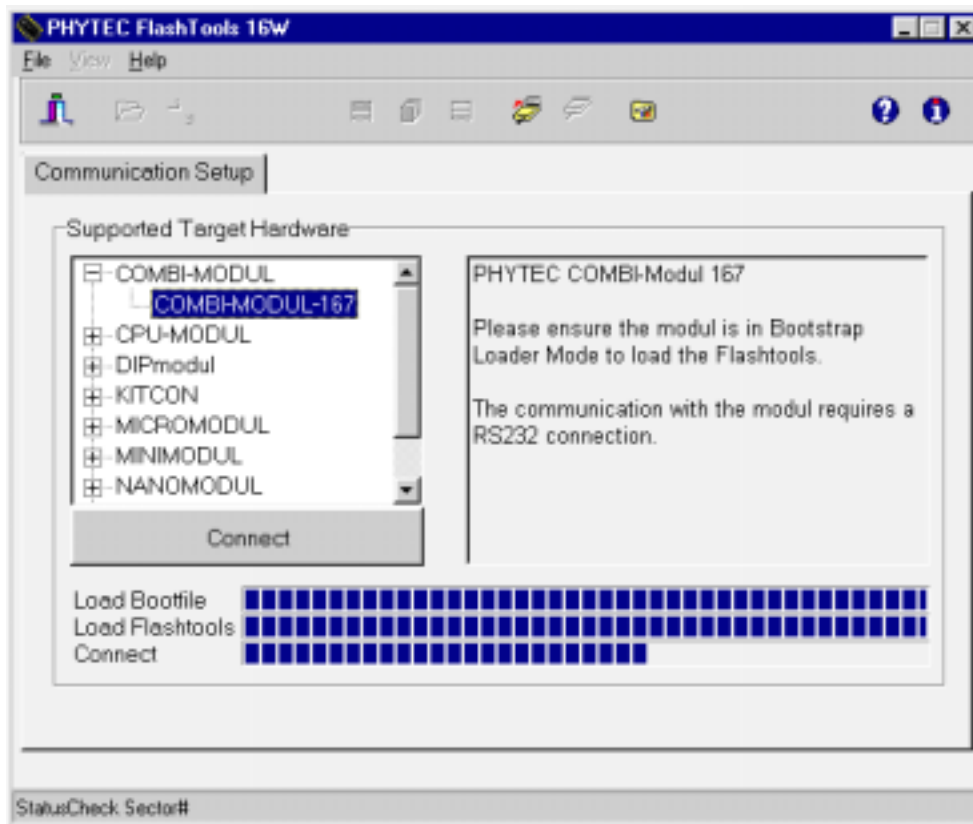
PHYTEC FlashTools 16W

File View Help

Communication Setup

Supported Target Hardware

COMBI-MODUL
COMBI-MODUL-167
CPU-MODUL
DIPmodul
KITCON
MICROMODUL
MINIMODUL
NANOMODUL

Connect

PHYTEC COMBI-Modul 167

Please ensure the modul is in Bootstrap Loader Mode to load the Flashtools.

The communication with the modul requires a RS232 connection.

Load Bootfile
Load Flashtools
Connect

StatusCheck Sector#